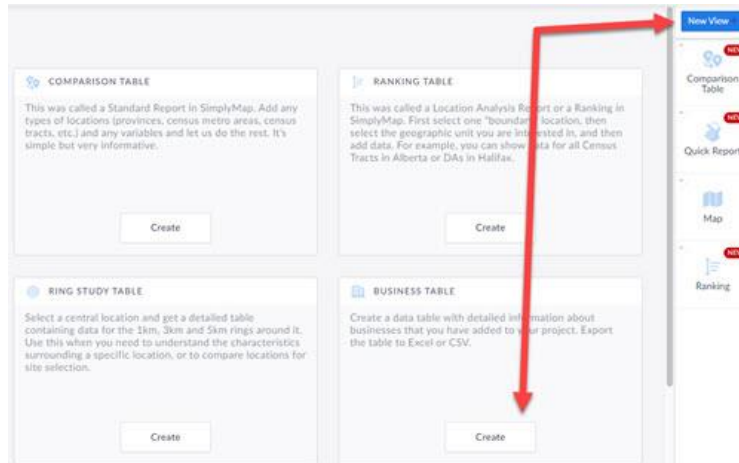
COMPARISON TABLE

This was called a Standard Report in SimplyMap. Add any types of locations (provinces, census metro areas, census tracts, etc.) and any variables and let us do the rest. It's simple but very informative.

Create

RANKING TABLE

This was called a Location Analysis Report or a Ranking in SimplyMap. First select one "bounda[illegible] location, then select the geographic unit you are int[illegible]ested in, and then add data. For example, you can show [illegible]ata for all Census Tracts in Alberta or DAs in Halifax.

Create

RING STUDY TABLE

Select a central location and get a detailed table containing data for the 1km, 3km and 5km rings around it. Use this when you need to understand the characteristics surrounding a specific location, or to compare locations for site selection.

Create

BUSINESS TABLE

Create a data table with detailed inf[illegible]mation about businesses that you have added to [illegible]ur project. Export the table to Excel or CSV.

Create

New View

NEW
Comparison Table

NEW
Quick Report

Map

NEW
Ranking